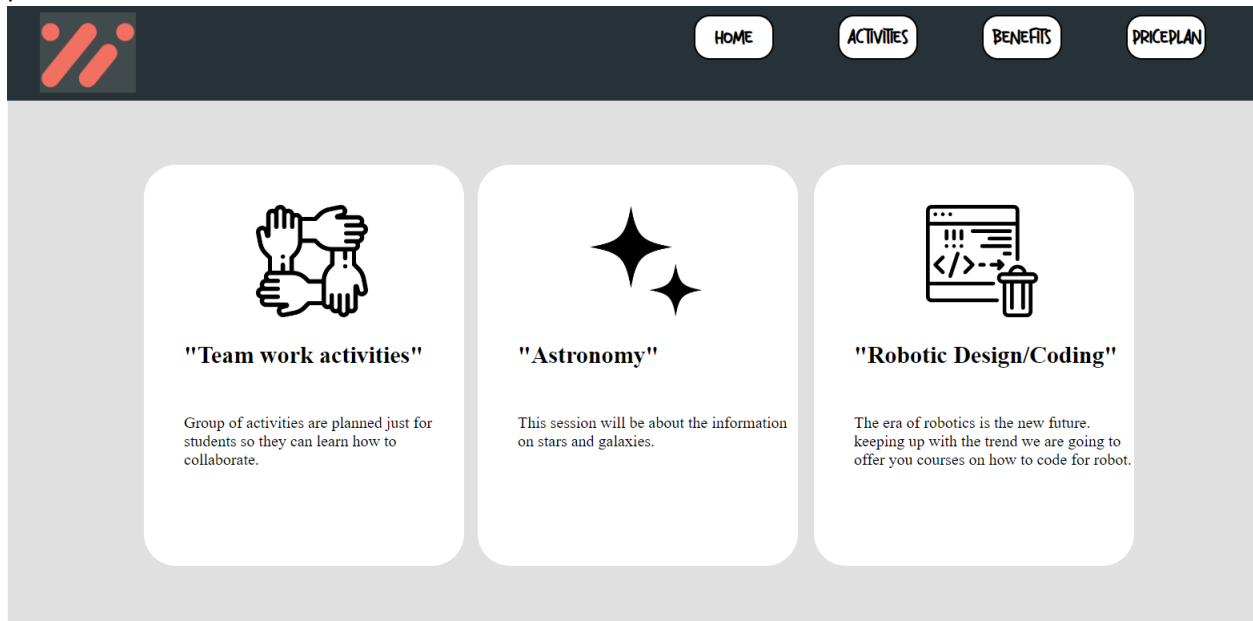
HOME ACTIVITIES BENEFITS PRICEPLAN

"Team work activities"

Group of activities are planned just for students so they can learn how to collaborate.

"Astronomy"

This session will be about the information on stars and galaxies.

"Robotic Design/Coding"

The era of robotics is the new future. keeping up with the trend we are going to offer you courses on how to code for robot.